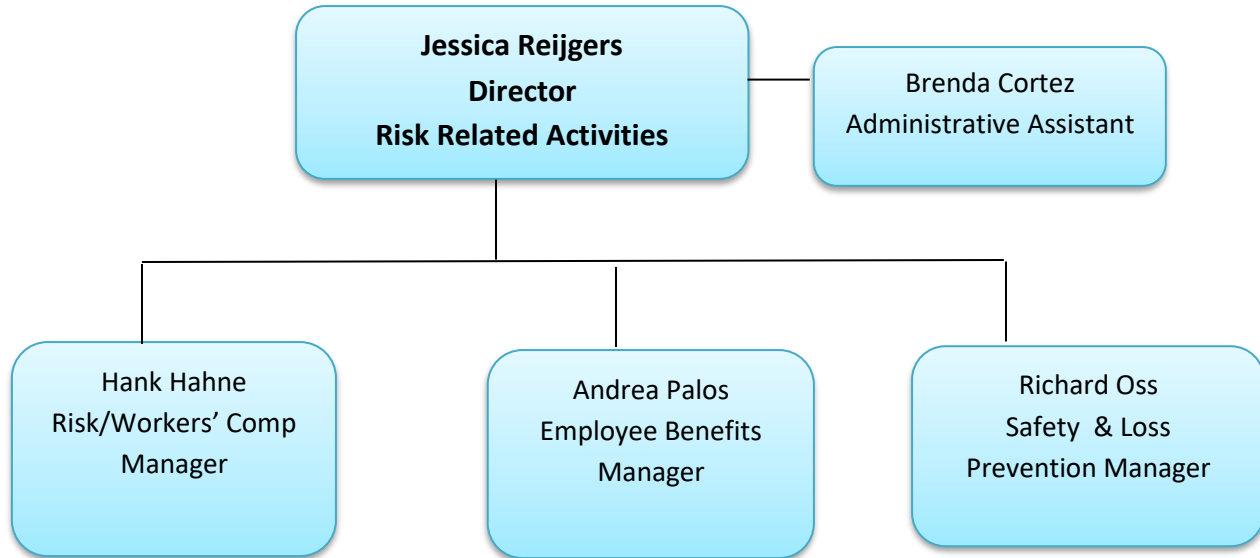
Jessica Reijgers
Director
Risk Related Activities

Brenda Cortez
Administrative Assistant

Hank Hahne
Risk/Workers' Comp
Manager

Andrea Palos
Employee Benefits
Manager

Richard Oss
Safety & Loss
Prevention Manager